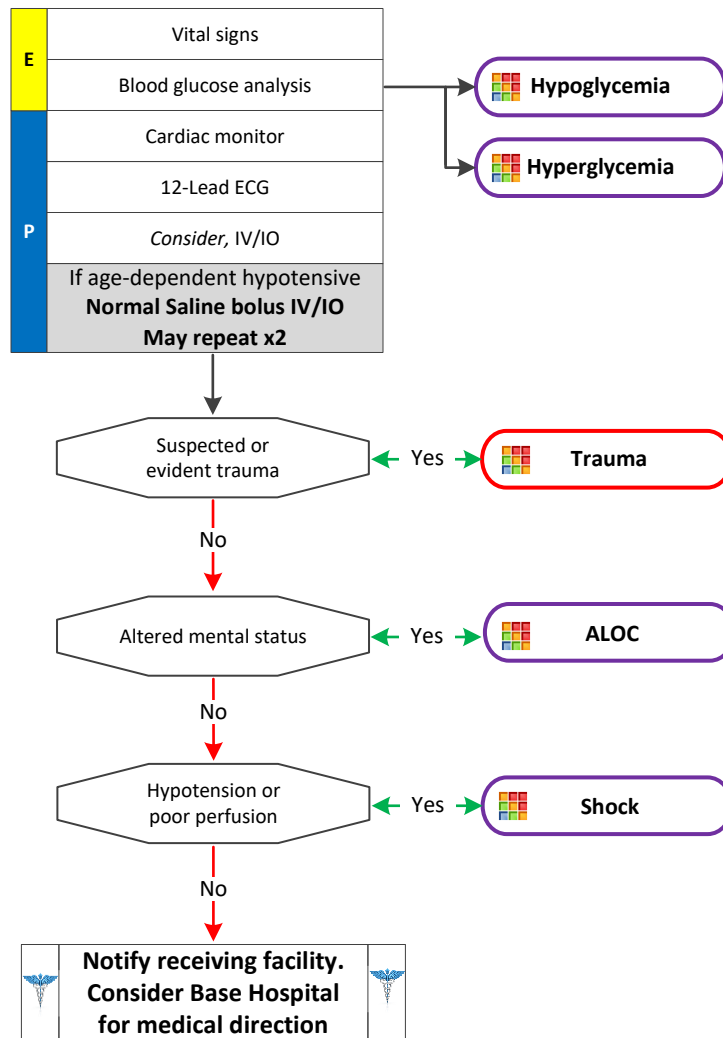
E

Vital signs

Blood glucose analysis

Hypoglycemia

Hyperglycemia

P

Cardiac monitor

12-Lead ECG

*Consider,* IV/IO

If age-dependent hypotensive
**Normal Saline bolus IV/IO**
**May repeat x2**

Suspected or evident trauma

Yes

**Trauma**

No

Altered mental status

Yes

**ALOC**

No

Hypotension or poor perfusion

Yes

**Shock**

No

**Notify receiving facility. Consider Base Hospital for medical direction**